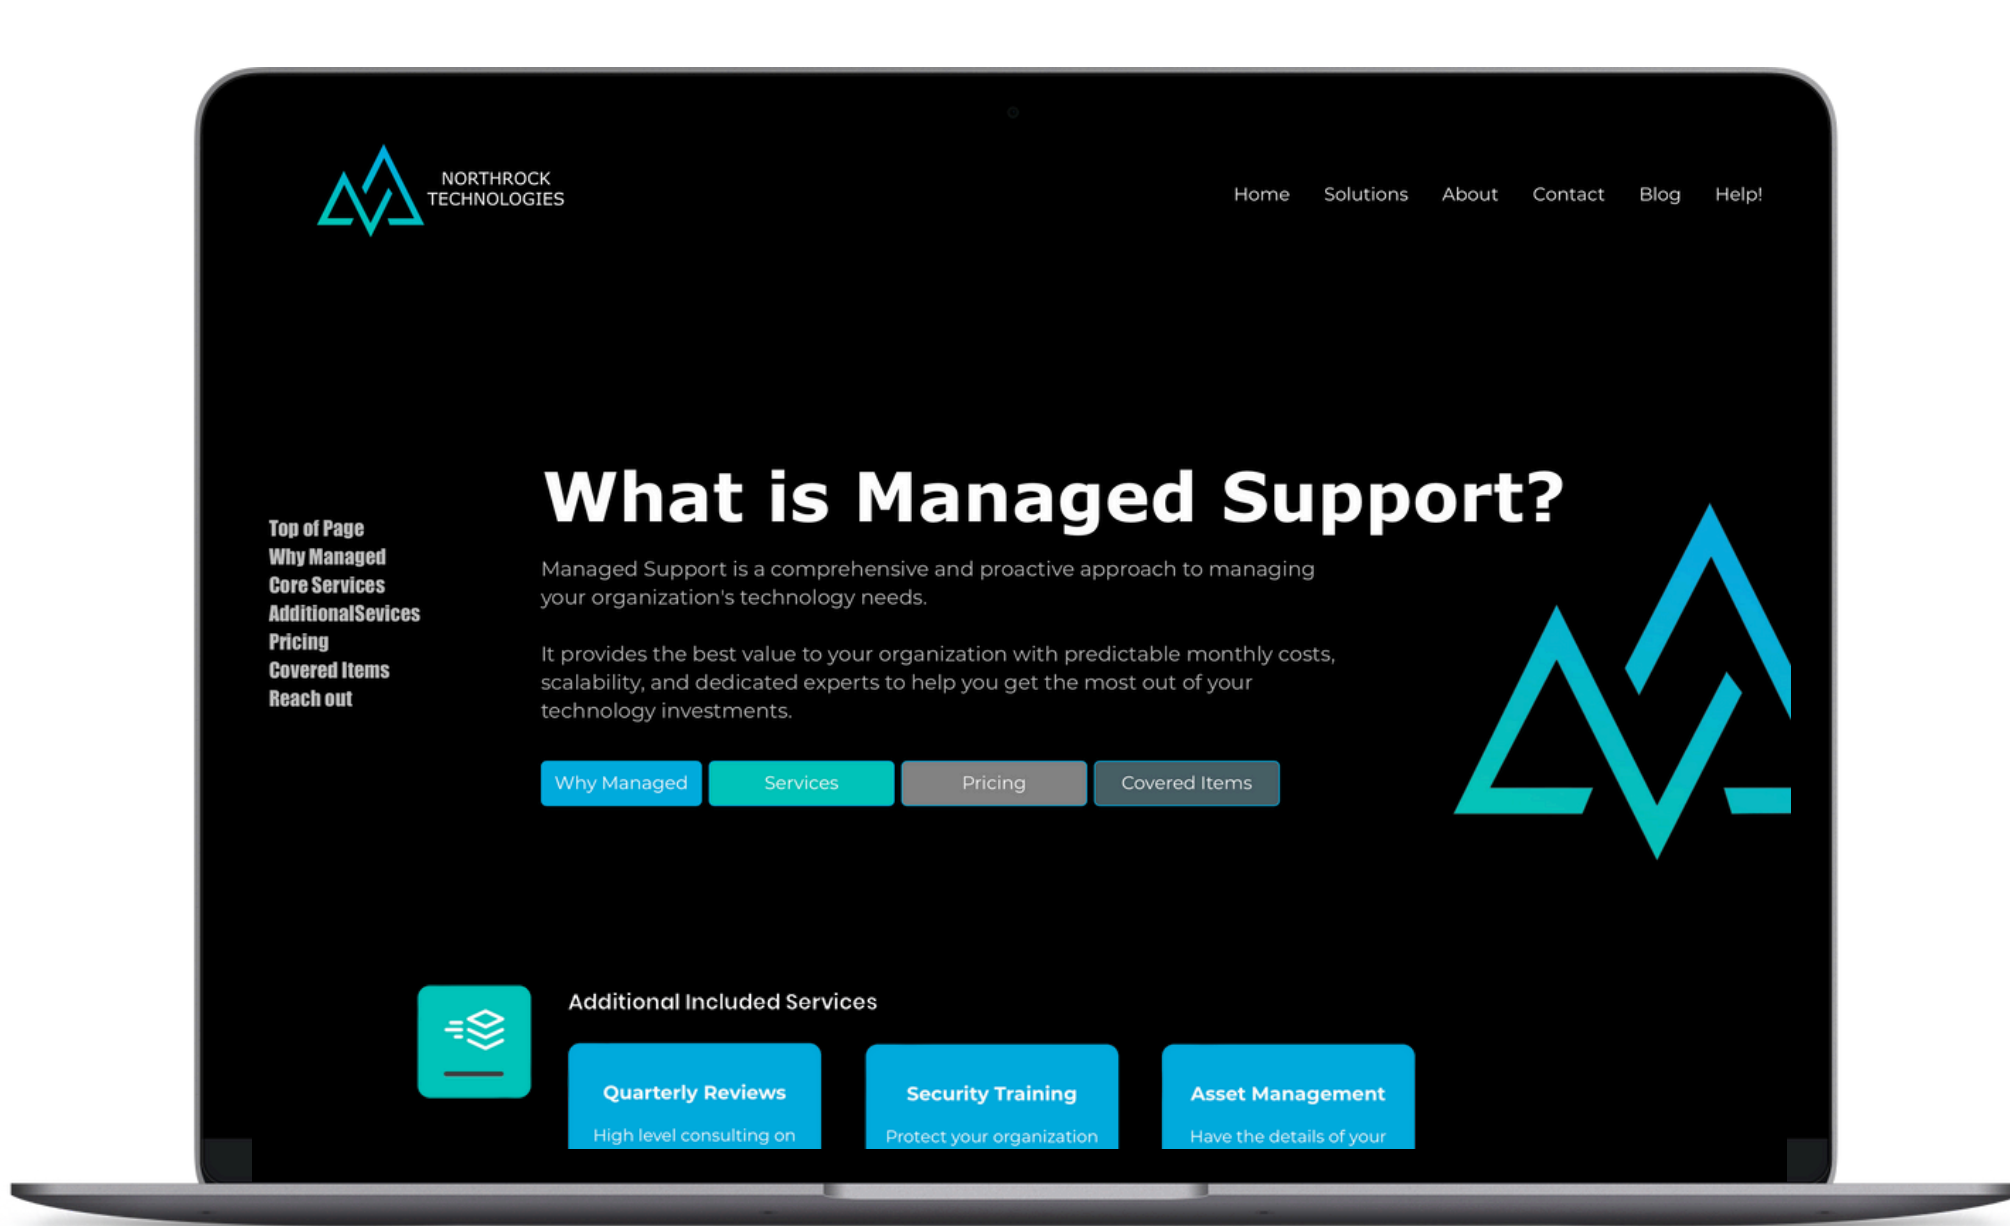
NORTHROCK TECHNOLOGIES

Home Solutions About Contact Blog Help!

Top of Page
Why Managed
Core Services
AdditionalSevices
Pricing
Covered Items
Reach out

What is Managed Support?

Managed Support is a comprehensive and proactive approach to managing your organization's technology needs.

It provides the best value to your organization with predictable monthly costs, scalability, and dedicated experts to help you get the most out of your technology investments.

Why Managed Services Pricing Covered Items

Additional Included Services

Quarterly Reviews
High level consulting on

Security Training
Protect your organization

Asset Management
Have the details of your